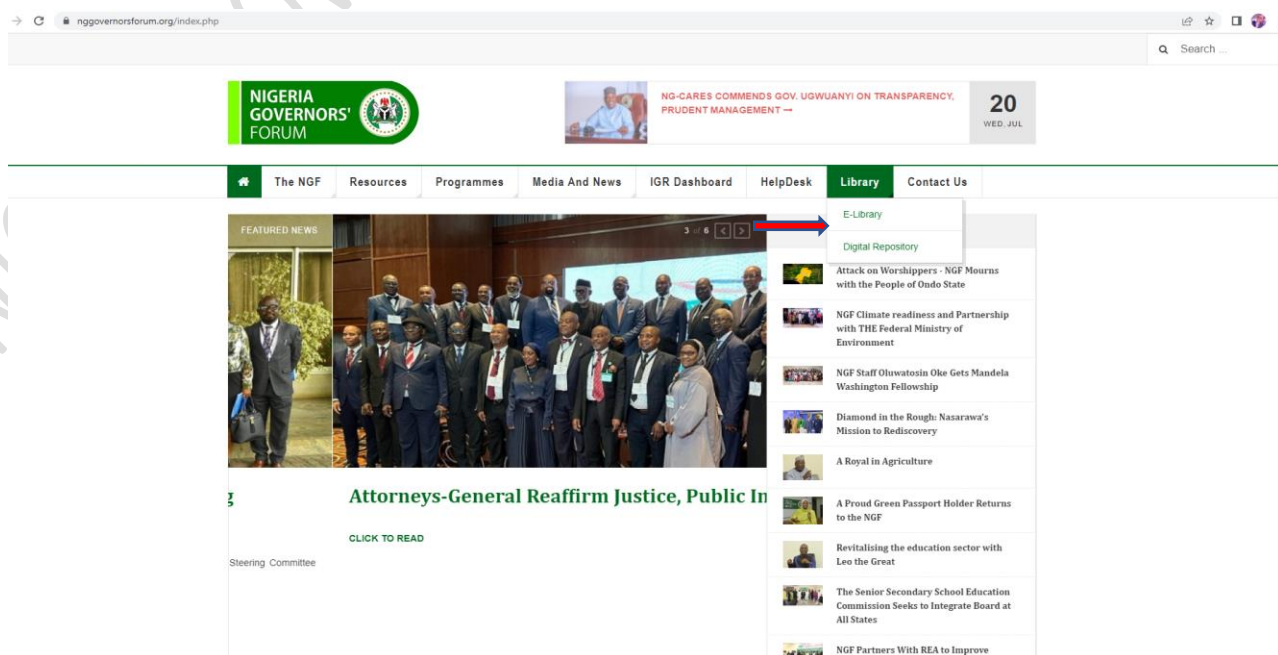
nggovernorsforum.org/index.php

Search ...

NIGERIA GOVERNORS' FORUM

NG-CARES COMMENDS GOV. UGWUANYI ON TRANSPARENCY, PRUDENT MANAGEMENT →

20
WED, JUL

The NGF | Resources | Programmes | Media And News | IGR Dashboard | HelpDesk | Library | Contact Us

E-Library

Digital Repository

FEATURED NEWS

3 of 6

Attack on Worshippers - NGF Mourns with the People of Ondo State

NGF Climate readiness and Partnership with THE Federal Ministry of Environment

NGF Staff Oluwatosin Oke Gets Mandela Washington Fellowship

Diamond in the Rough: Nasarawa's Mission to Rediscovery

A Royal in Agriculture

A Proud Green Passport Holder Returns to the NGF

Revitalising the education sector with Leo the Great

The Senior Secondary School Education Commission Seeks to Integrate Board at All States

NGF Partners With REA to Improve

g

Attorneys-General Reaffirm Justice, Public In

CLICK TO READ

Steering Committee